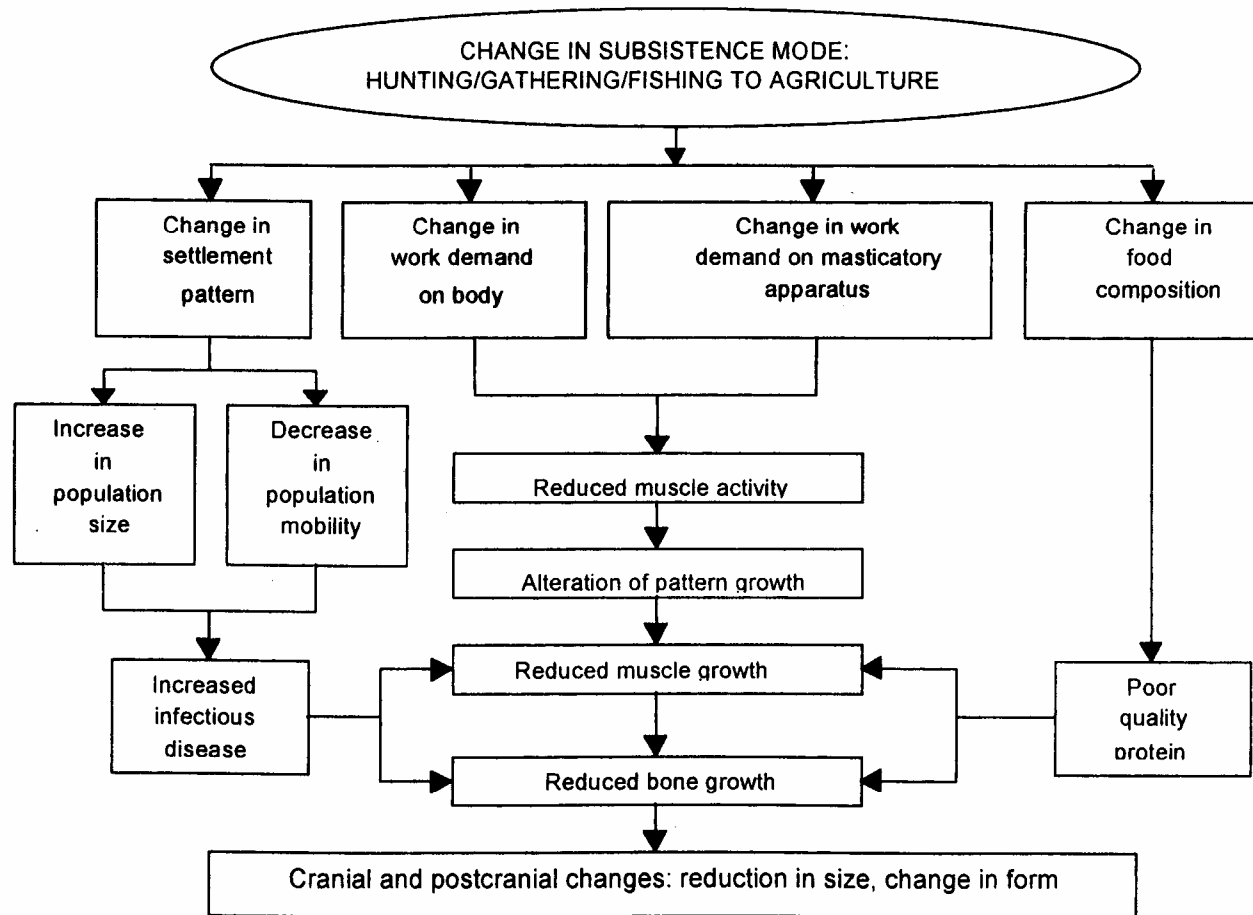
CHANGE IN SUBSISTENCE MODE:
HUNTING/GATHERING/FISHING TO AGRICULTURE

Change in settlement pattern

Change in work demand on body

Change in work demand on masticatory apparatus

Change in food composition

Increase in population size

Decrease in population mobility

Reduced muscle activity

Alteration of pattern growth

Increased infectious disease

Reduced muscle growth

Poor quality protein

Reduced bone growth

Cranial and postcranial changes: reduction in size, change in form